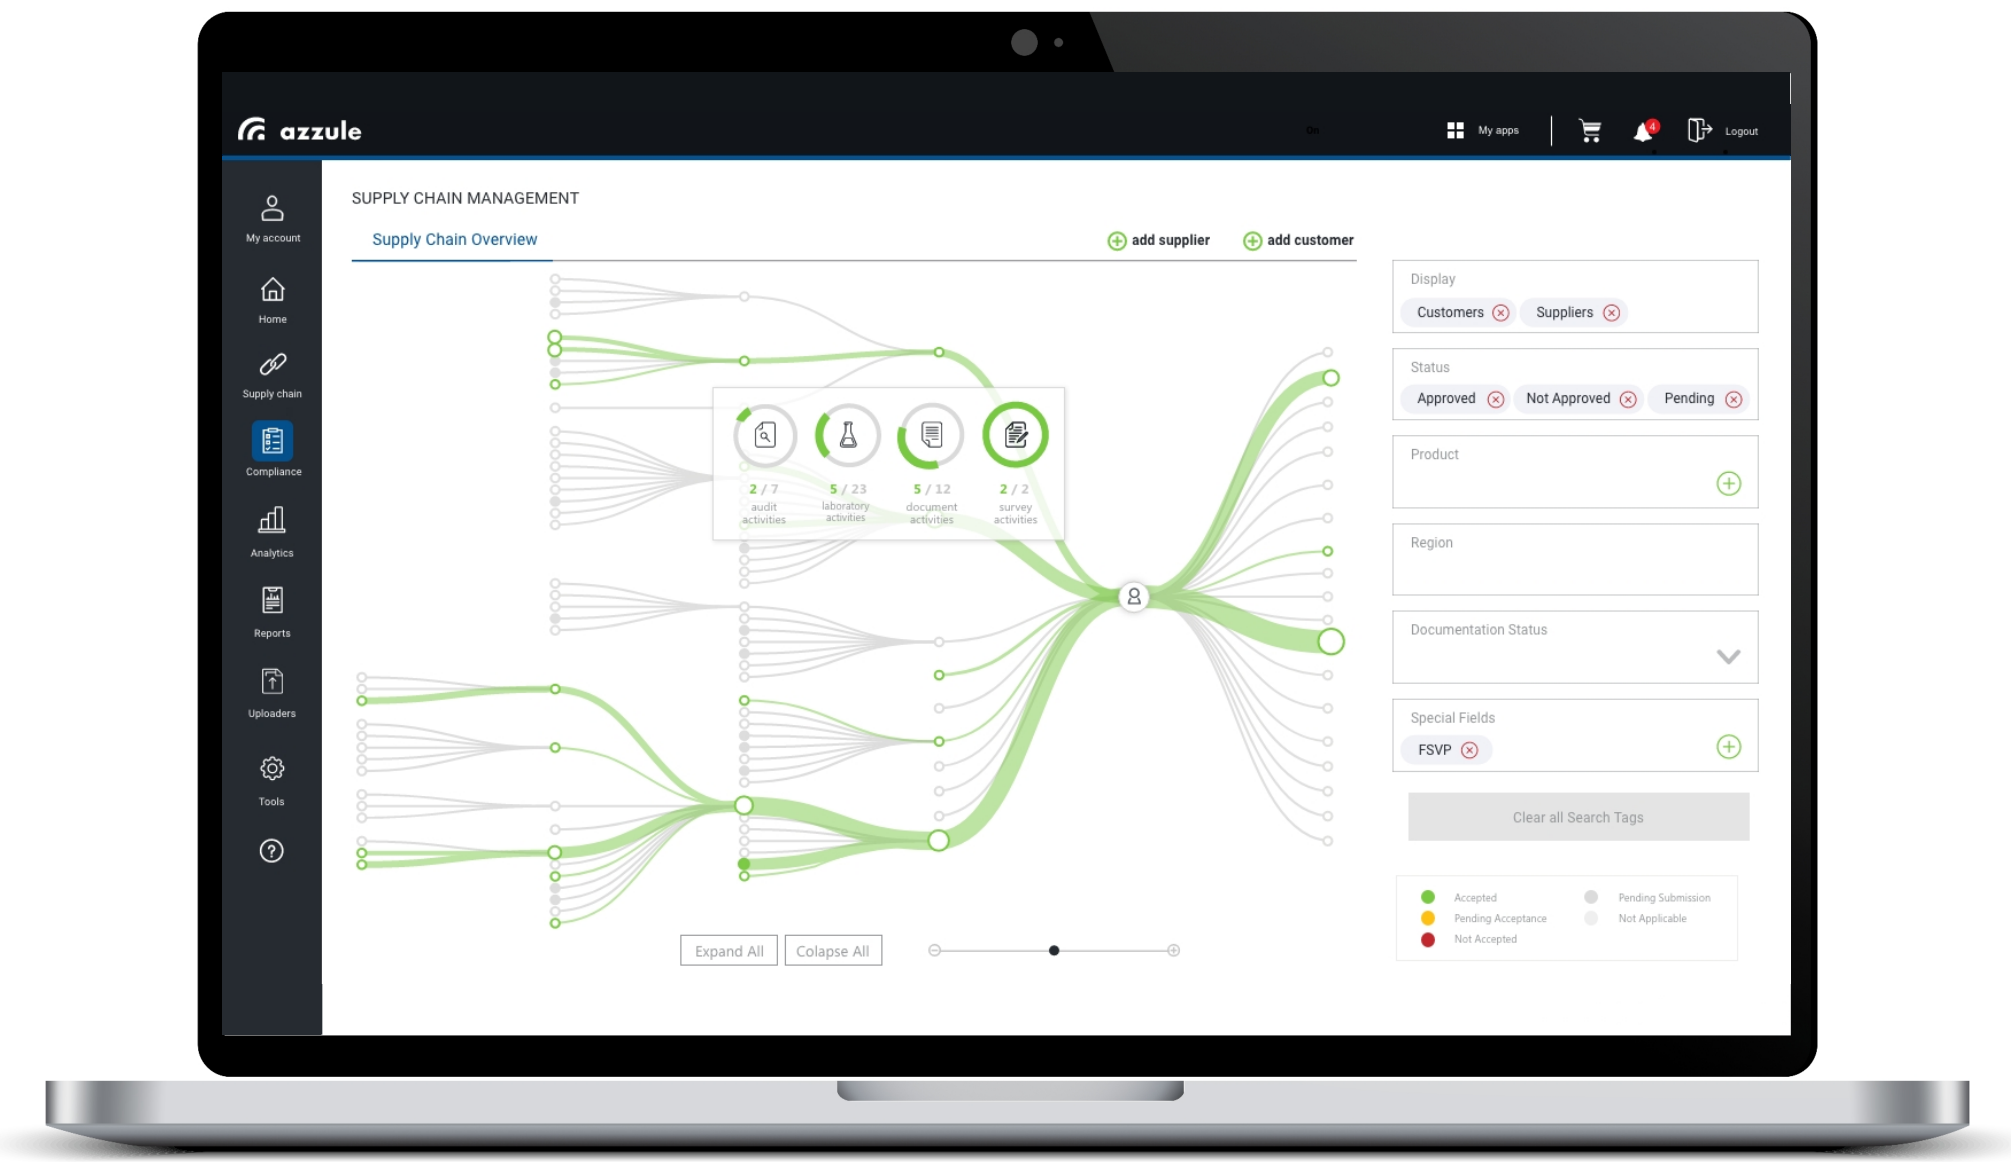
azzule

My apps
4
Logout

My account
Home
Supply chain
Compliance
Analytics
Reports
Uploaders
Tools
?

SUPPLY CHAIN MANAGEMENT

Supply Chain Overview

add supplier
add customer

2 / 7 audit activities
5 / 23 laboratory activities
5 / 12 document activities
2 / 2 survey activities

Expand All
Colapse All

Display
Customers
Suppliers

Status
Approved
Not Approved
Pending

Product

Region

Documentation Status

Special Fields
FSVP

Clear all Search Tags

Accepted
Pending Acceptance
Not Accepted
Pending Submission
Not Applicable